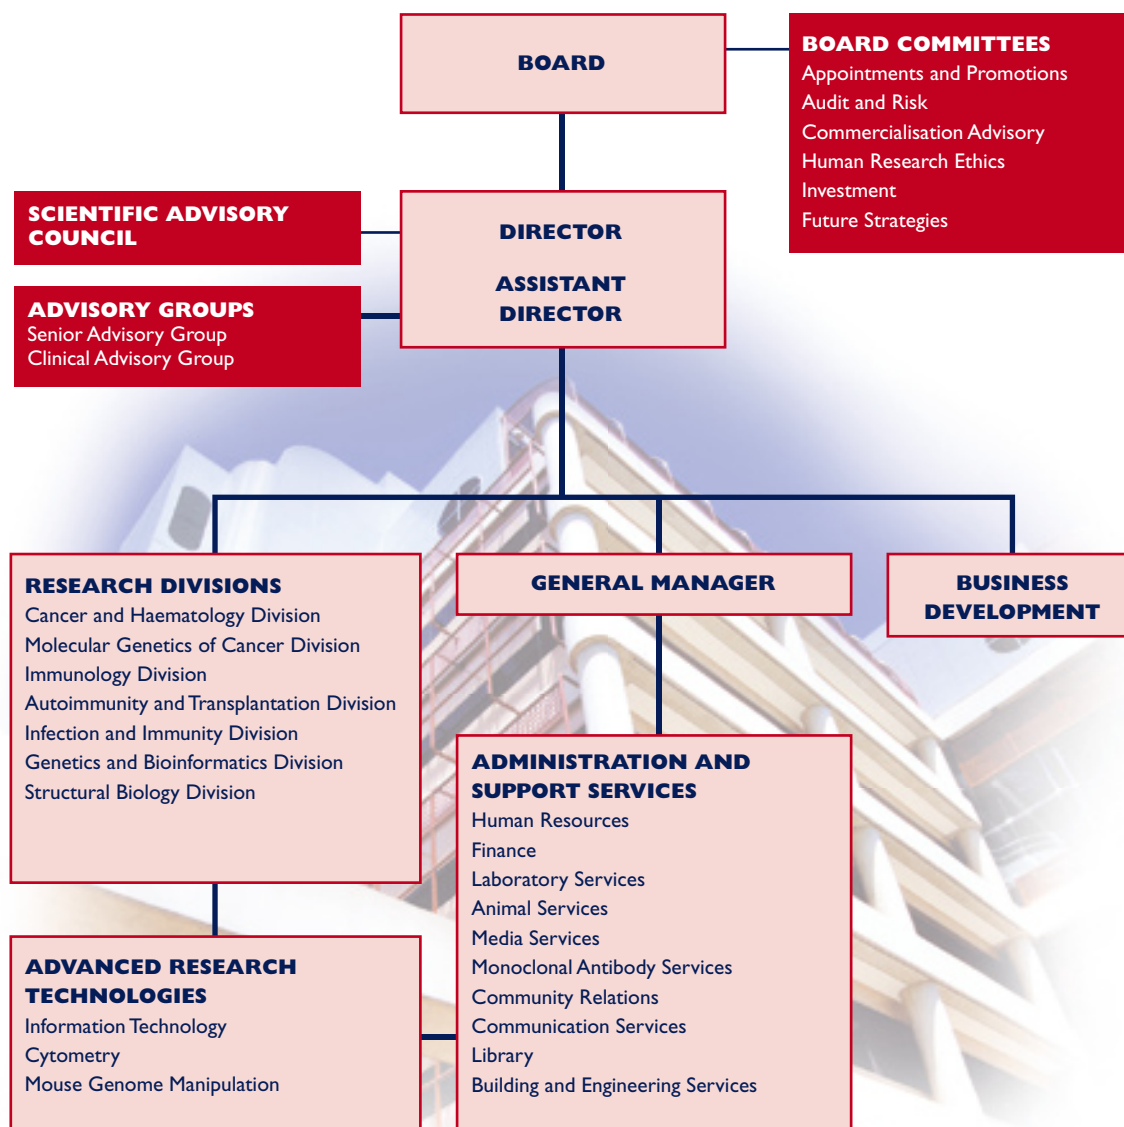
BOARD

BOARD COMMITTEES
Appointments and Promotions
Audit and Risk
Commercialisation Advisory
Human Research Ethics
Investment
Future Strategies

SCIENTIFIC ADVISORY COUNCIL

DIRECTOR

ASSISTANT DIRECTOR

ADVISORY GROUPS
Senior Advisory Group
Clinical Advisory Group

RESEARCH DIVISIONS
Cancer and Haematology Division
Molecular Genetics of Cancer Division
Immunology Division
Autoimmunity and Transplantation Division
Infection and Immunity Division
Genetics and Bioinformatics Division
Structural Biology Division

GENERAL MANAGER

BUSINESS DEVELOPMENT

ADMINISTRATION AND SUPPORT SERVICES
Human Resources
Finance
Laboratory Services
Animal Services
Media Services
Monoclonal Antibody Services
Community Relations
Communication Services
Library
Building and Engineering Services

ADVANCED RESEARCH TECHNOLOGIES
Information Technology
Cytometry
Mouse Genome Manipulation